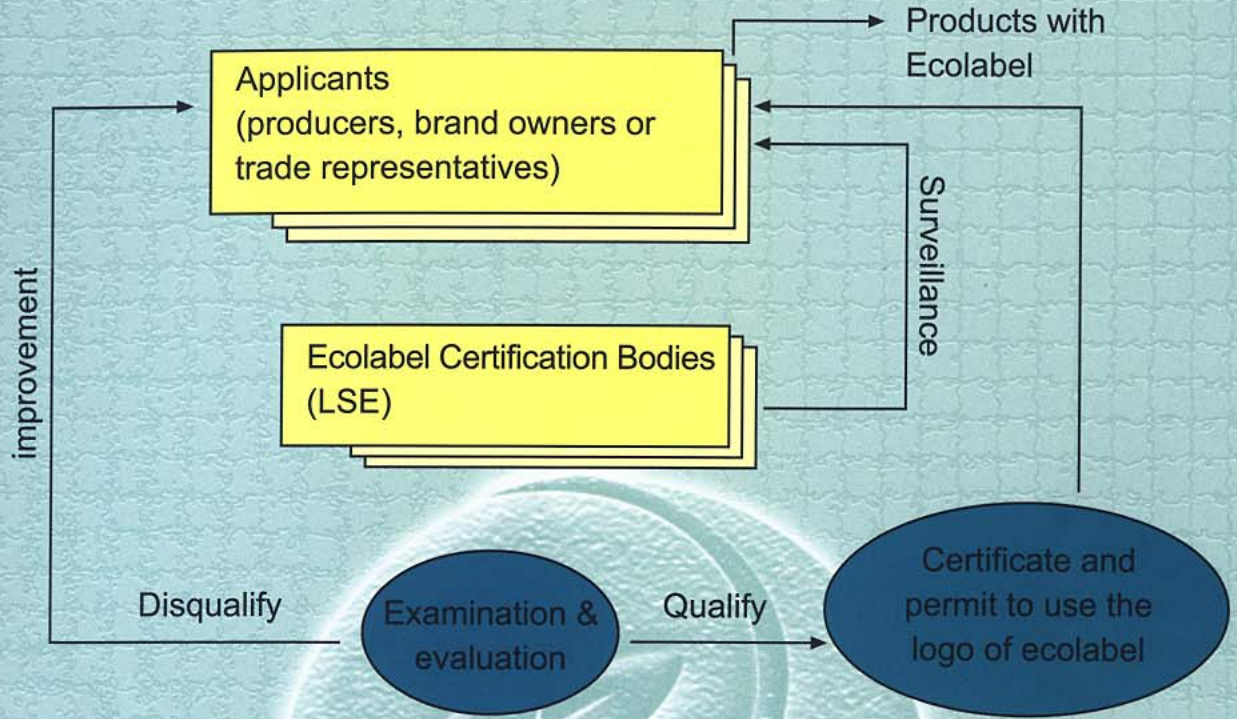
Products with Ecolabel

Applicants (producers, brand owners or trade representatives)

improvement

Surveillance

Ecolabel Certification Bodies (LSE)

Disqualify

Examination & evaluation

Qualify

Certificate and permit to use the logo of ecolabel